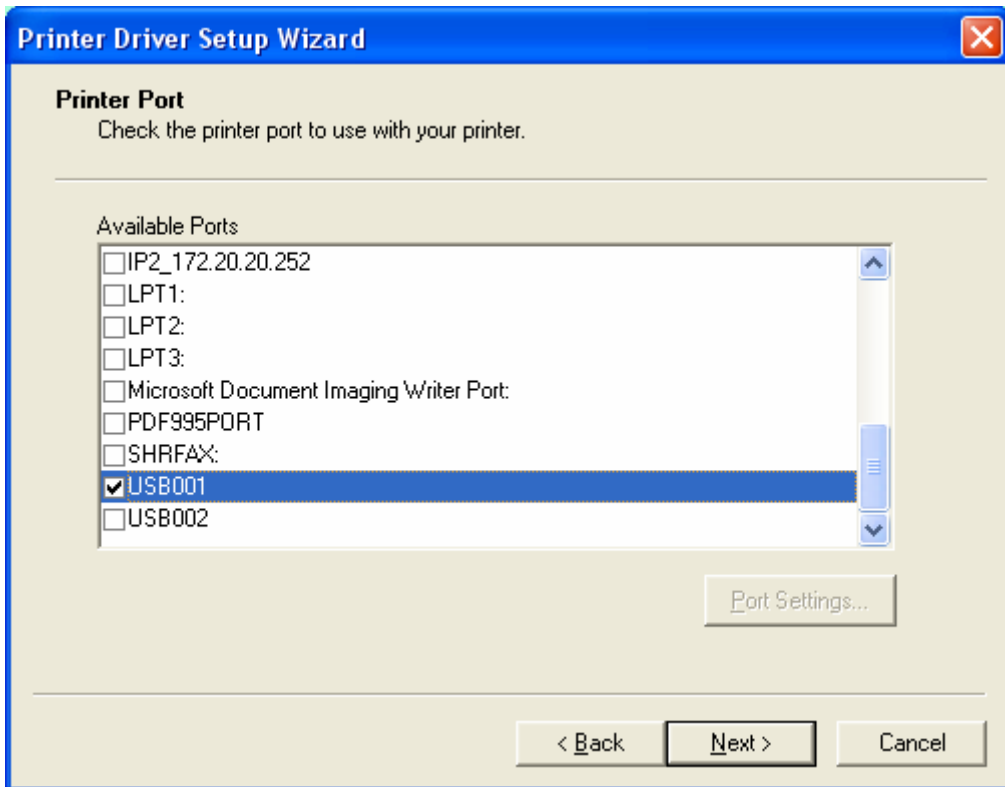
Printer Driver Setup Wizard

Printer Port
Check the printer port to use with your printer.

Available Ports
IP2_172.20.20.252
LPT1:
LPT2:
LPT3:
Microsoft Document Imaging Writer Port:
PDF995PORT
SHRFAX:
USB001
USB002

Port Settings...

< Back
Next >
Cancel